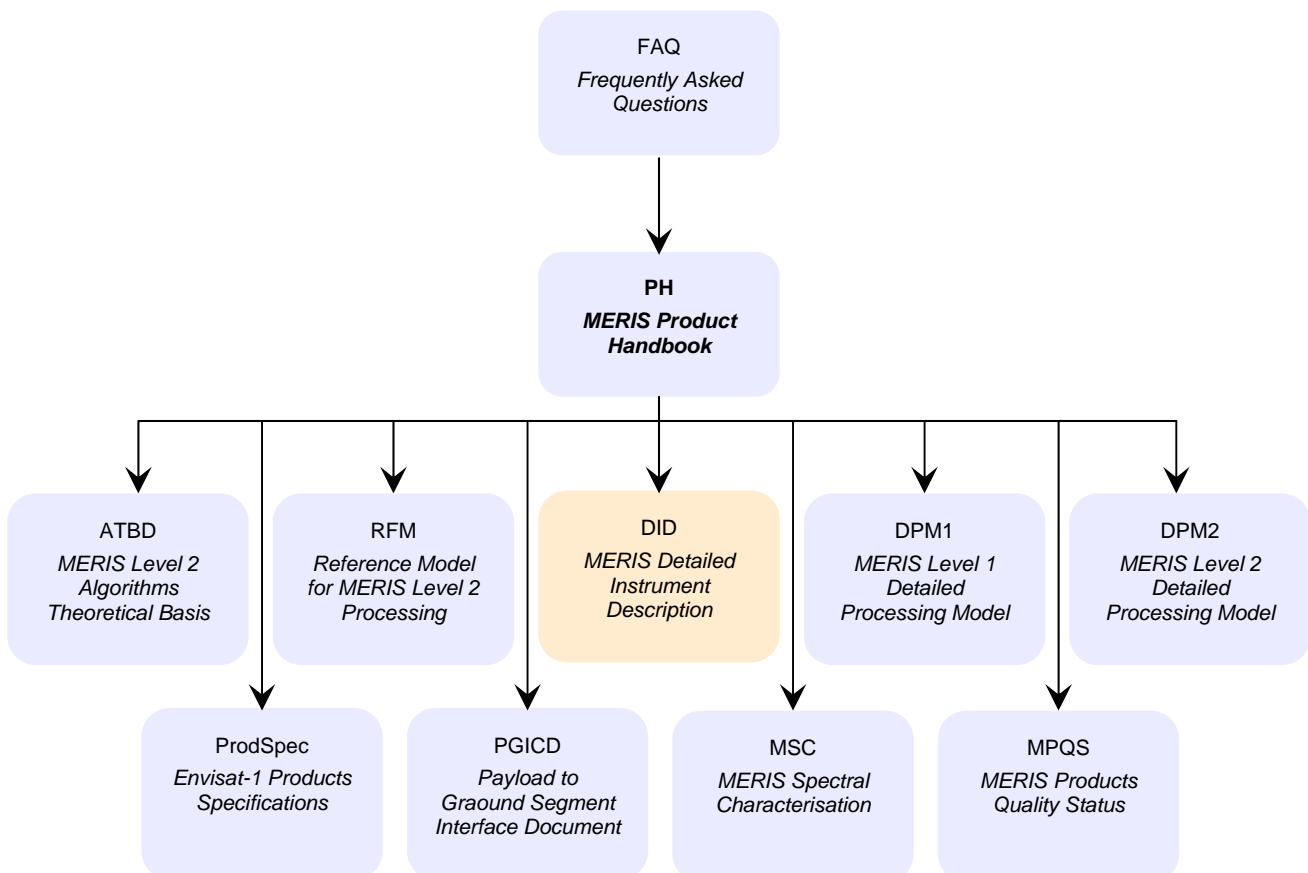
FAQ
Frequently Asked Questions

PH
MERIS Product Handbook

ATBD
MERIS Level 2 Algorithms Theoretical Basis

RFM
Reference Model for MERIS Level 2 Processing

DID
MERIS Detailed Instrument Description

DPM1
MERIS Level 1 Detailed Processing Model

DPM2
MERIS Level 2 Detailed Processing Model

ProdSpec
Envisat-1 Products Specifications

PGICD
Payload to Graound Segment Interface Document

MSC
MERIS Spectral Characterisation

MPQS
MERIS Products Quality Status